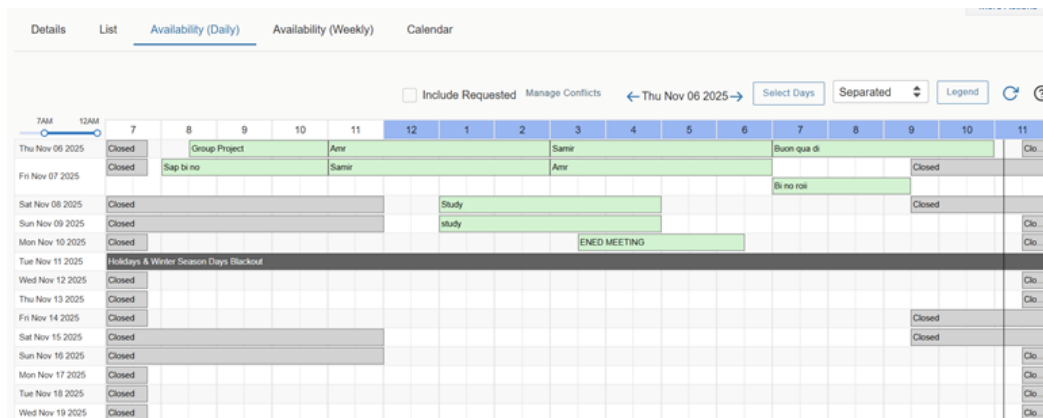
Details List Availability (Daily) Availability (Weekly) Calendar

Include Requested Manage Conflicts ← Thu Nov 06 2025 → Select Days Separated Legend

| 7AM 12AM | 7 | 8 | 9 | 10 | 11 | 12 | 1 | 2 | 3 | 4 | 5 | 6 | 7 | 8 | 9 | 10 | 11 |
|---|---|---|---|---|---|---|---|---|---|---|---|---|---|---|---|---|---|
| Thu Nov 06 2025 | Closed | Group Project | | | Amr | | | | Samir | | | | Buon qua di | | | | Clo... |
| Fri Nov 07 2025 | Closed | Sap bi no | | | Samir | | | | Amr | | | | Bi no roii | | Closed | | |
| Sat Nov 08 2025 | Closed | | | | | | Study | | | | | | | | Closed | | |
| Sun Nov 09 2025 | Closed | | | | | | study | | | | | | | | | | Clo... |
| Mon Nov 10 2025 | Closed | | | | | | | | ENED MEETING | | | | | | | | Clo... |
| Tue Nov 11 2025 | Holidays & Winter Season Days Blackout | | | | | | | | | | | | | | | | |
| Wed Nov 12 2025 | Closed | | | | | | | | | | | | | | | | Clo... |
| Thu Nov 13 2025 | Closed | | | | | | | | | | | | | | | | Clo... |
| Fri Nov 14 2025 | Closed | | | | | | | | | | | | | | Closed | | |
| Sat Nov 15 2025 | Closed | | | | | | | | | | | | | | Closed | | |
| Sun Nov 16 2025 | Closed | | | | | | | | | | | | | | | | Clo... |
| Mon Nov 17 2025 | Closed | | | | | | | | | | | | | | | | Clo... |
| Tue Nov 18 2025 | Closed | | | | | | | | | | | | | | | | Clo... |
| Wed Nov 19 2025 | Closed | | | | | | | | | | | | | | | | Clo... |